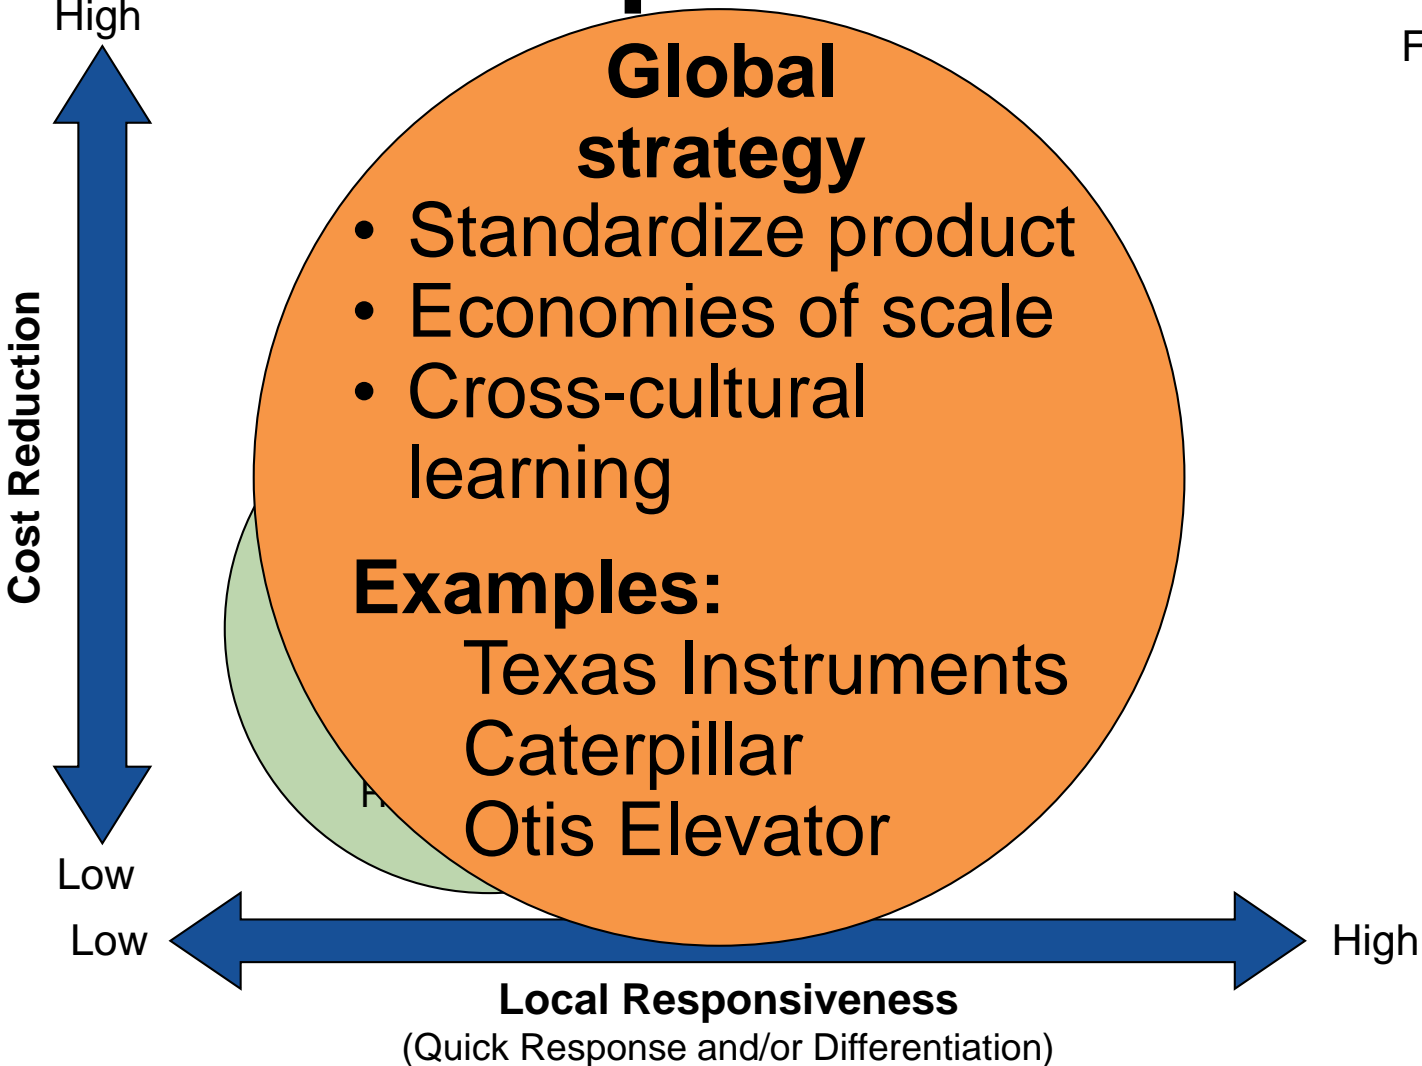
High

F

Global strategy

• Standardize product
• Economies of scale
• Cross-cultural learning

Examples:
Texas Instruments
Caterpillar
Otis Elevator

Cost Reduction

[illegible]

Low

Low

High

Local Responsiveness
(Quick Response and/or Differentiation)